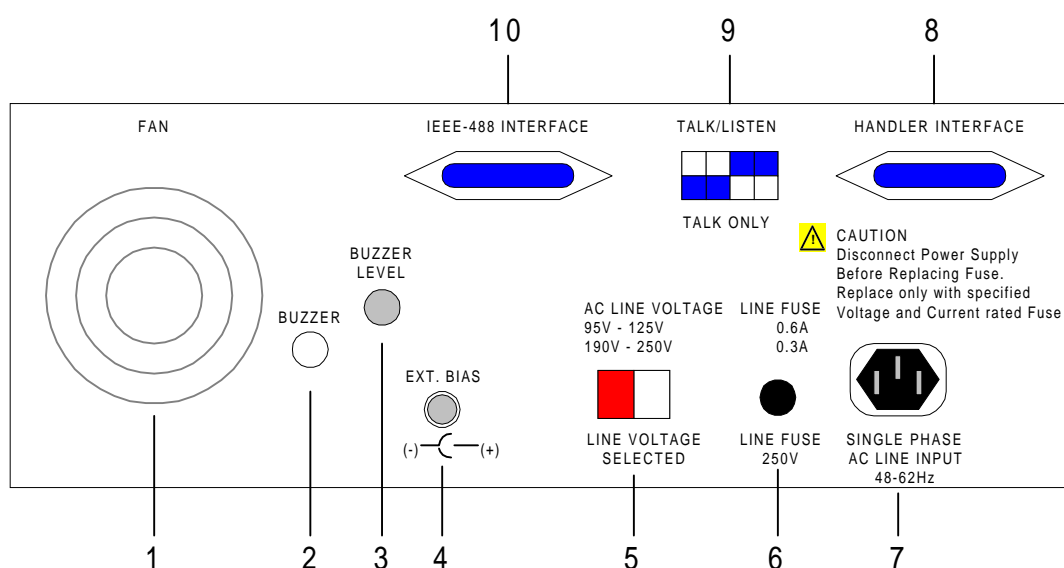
10
9
8

FAN

IEEE-488 INTERFACE

TALK/LISTEN

HANDLER INTERFACE

TALK ONLY

⚠ CAUTION
Disconnect Power Supply
Before Replacing Fuse.
Replace only with specified
Voltage and Current rated Fuse

BUZZER LEVEL

BUZZER

AC LINE VOLTAGE
95V - 125V
190V - 250V

LINE FUSE
0.6A
0.3A

EXT. BIAS

(-) (+)

LINE VOLTAGE SELECTED

LINE FUSE 250V

SINGLE PHASE AC LINE INPUT 48-62Hz

1
2
3
4
5
6
7